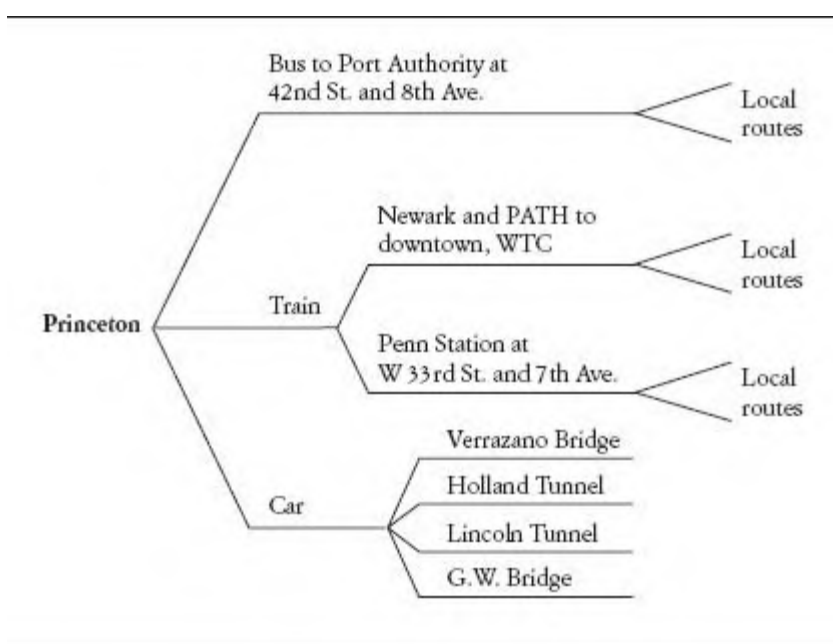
Bus to Port Authority at 42nd St. and 8th Ave.

Local routes

Newark and PATH to downtown, WTC

Local routes

Princeton

Train

Penn Station at W 33rd St. and 7th Ave.

Local routes

Verrazano Bridge

Holland Tunnel

Car

Lincoln Tunnel

G.W. Bridge